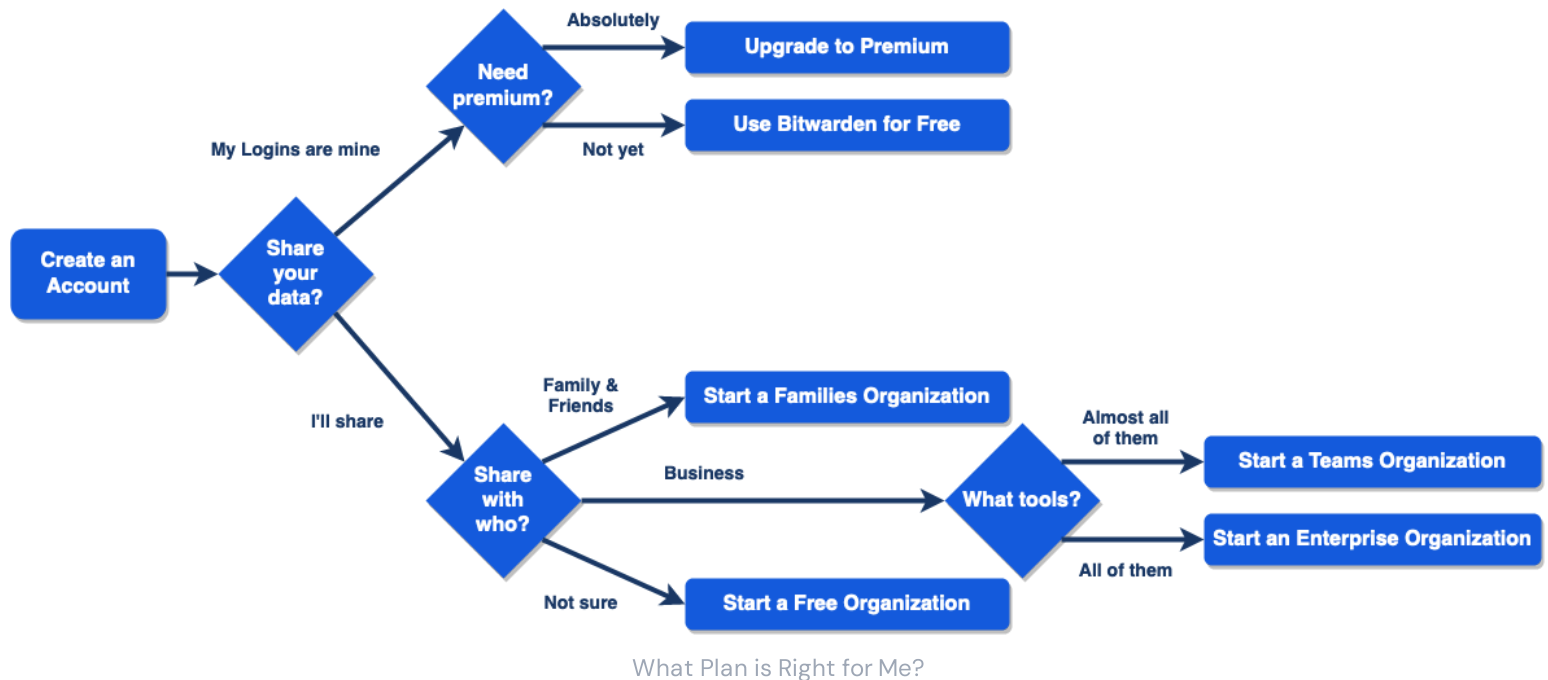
Create an Account

Share your data?

My Logins are mine

Need premium?

Absolutely

Upgrade to Premium

Not yet

Use Bitwarden for Free

I'll share

Share with who?

Family & Friends

Start a Families Organization

Business

What tools?

Almost all of them

Start a Teams Organization

All of them

Start an Enterprise Organization

Not sure

Start a Free Organization

What Plan is Right for Me?